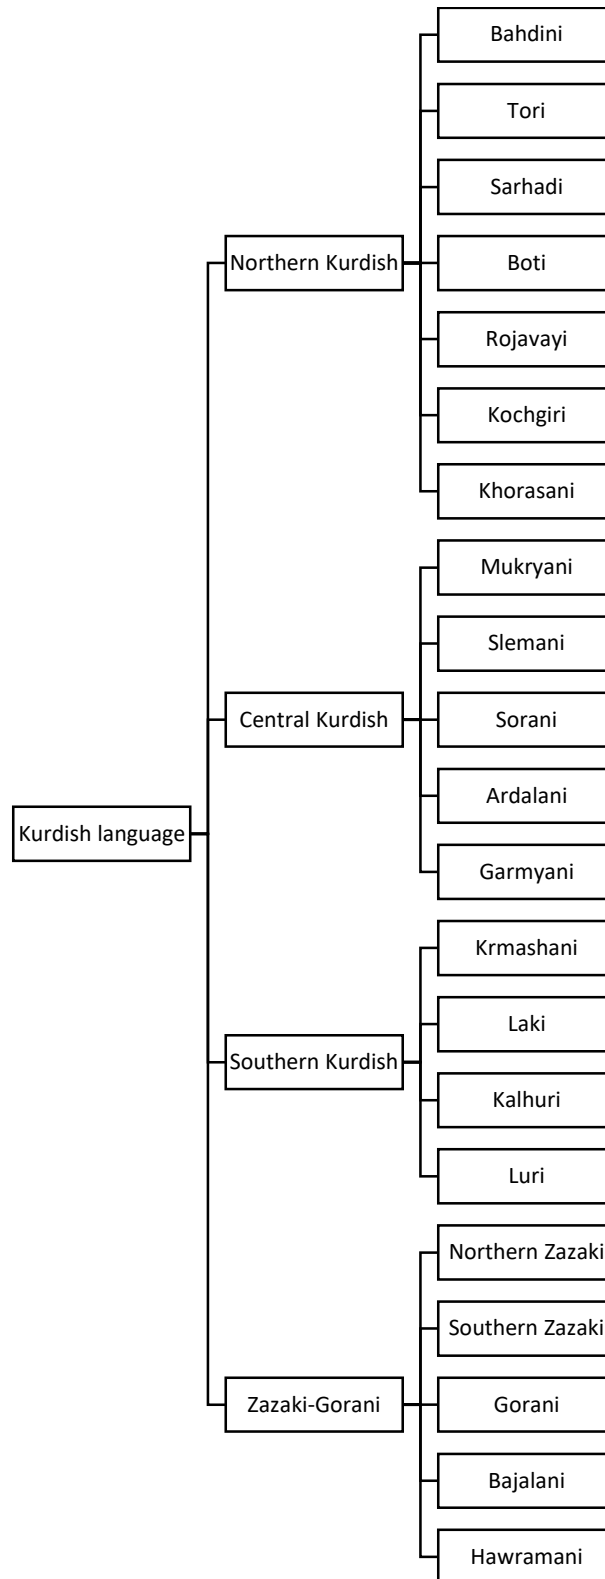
Kurdish language

Northern Kurdish
Bahdini
Tori
Sarhadi
Boti
Rojavayi
Kochgiri
Khorasani

Central Kurdish
Mukryani
Slemani
Sorani
Ardalani
Garmyani

Southern Kurdish
Krmashani
Laki
Kalhuri
Luri

Zazaki-Gorani
Northern Zazaki
Southern Zazaki
Gorani
Bajalani
Hawramani